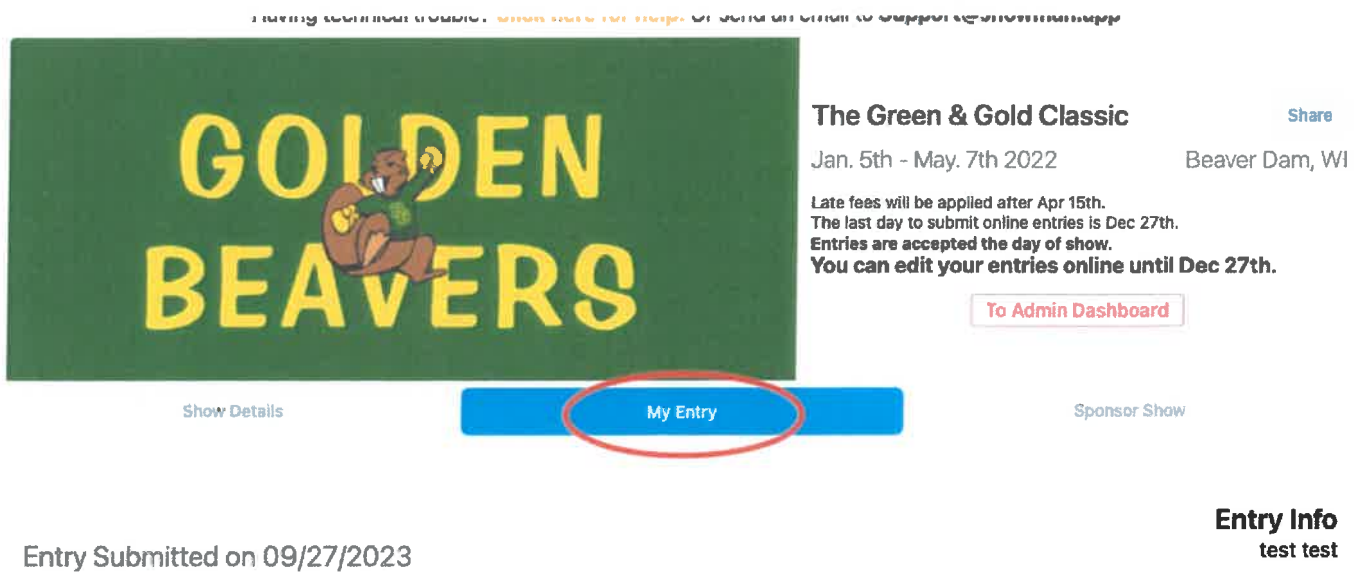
Having technical trouble? Click here for help. Or send an email to support@showman.app

GOLDEN BEAVERS

The Green & Gold Classic

Share

Jan. 5th - May. 7th 2022

Beaver Dam, WI

Late fees will be applied after Apr 15th.
The last day to submit online entries is Dec 27th.
Entries are accepted the day of show.
You can edit your entries online until Dec 27th.

To Admin Dashboard

Show Details

My Entry

Sponsor Show

Entry Info
test test

Entry Submitted on 09/27/2023